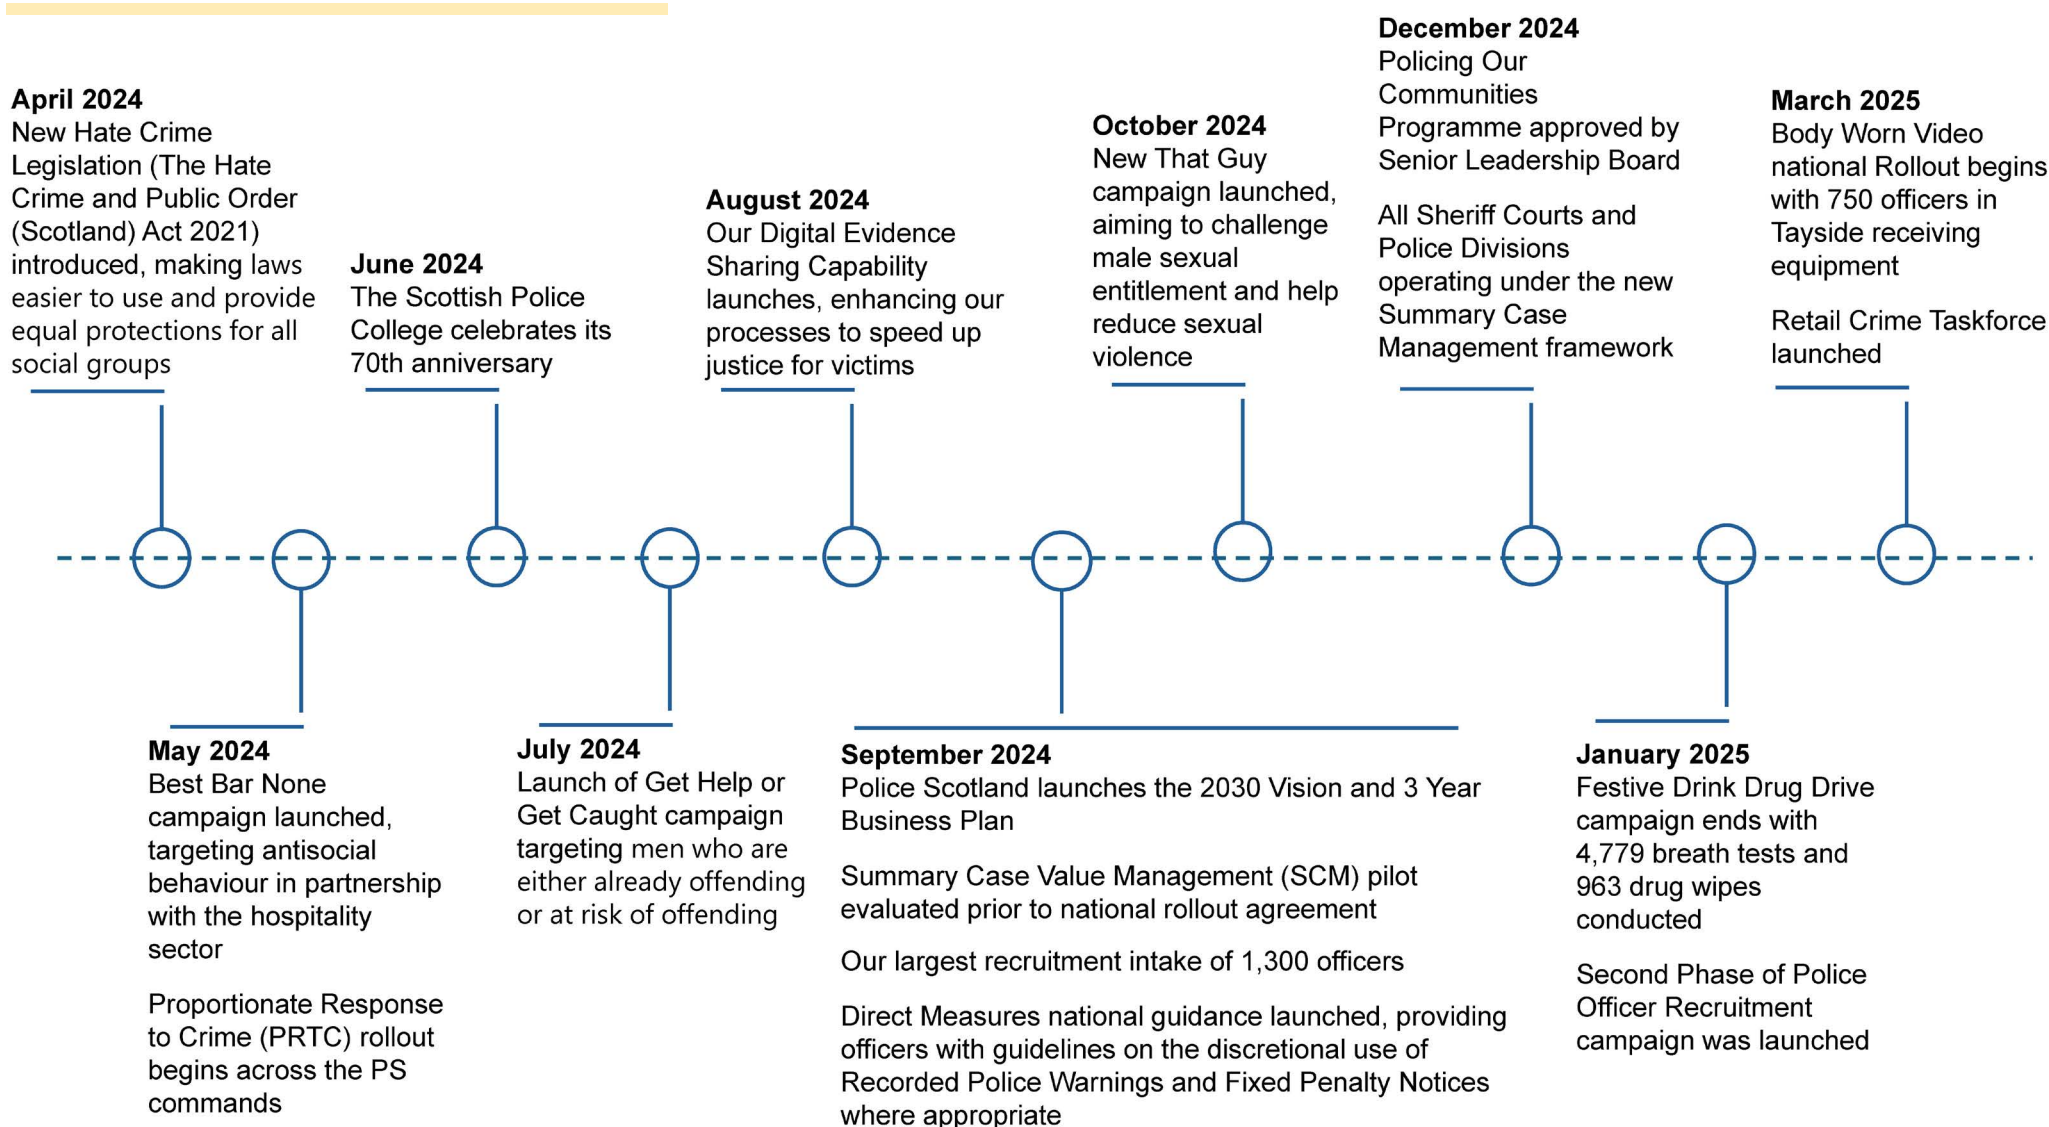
April 2024
New Hate Crime Legislation (The Hate Crime and Public Order (Scotland) Act 2021) introduced, making laws easier to use and provide equal protections for all social groups

May 2024
Best Bar None campaign launched, targeting antisocial behaviour in partnership with the hospitality sector

Proportionate Response to Crime (PRTC) rollout begins across the PS commands

June 2024
The Scottish Police College celebrates its 70th anniversary

July 2024
Launch of Get Help or Get Caught campaign targeting men who are either already offending or at risk of offending

August 2024
Our Digital Evidence Sharing Capability launches, enhancing our processes to speed up justice for victims

September 2024
Police Scotland launches the 2030 Vision and 3 Year Business Plan

Summary Case Value Management (SCM) pilot evaluated prior to national rollout agreement

Our largest recruitment intake of 1,300 officers

Direct Measures national guidance launched, providing officers with guidelines on the discretional use of Recorded Police Warnings and Fixed Penalty Notices where appropriate

October 2024
New That Guy campaign launched, aiming to challenge male sexual entitlement and help reduce sexual violence

December 2024
Policing Our Communities Programme approved by Senior Leadership Board

All Sheriff Courts and Police Divisions operating under the new Summary Case Management framework

January 2025
Festive Drink Drug Drive campaign ends with 4,779 breath tests and 963 drug wipes conducted

Second Phase of Police Officer Recruitment campaign was launched

March 2025
Body Worn Video national Rollout begins with 750 officers in Tayside receiving equipment

Retail Crime Taskforce launched